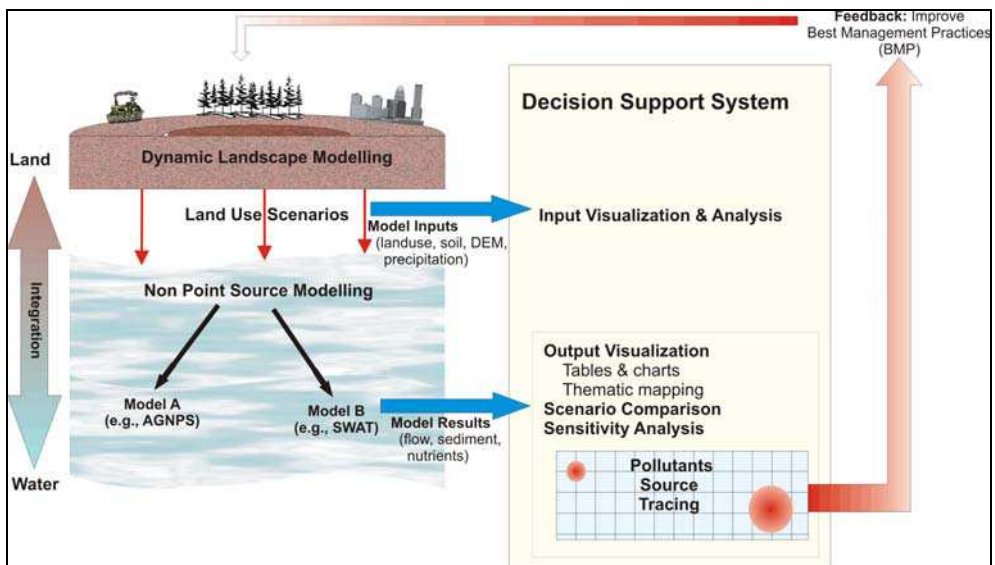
Feedback: Improve Best Management Practices (BMP)

Decision Support System

Land

Dynamic Landscape Modelling

Land Use Scenarios

Model Inputs (landuse, soil, DEM, precipitation)

Input Visualization & Analysis

Integration

Non Point Source Modelling

Model A (e.g., AGNPS)

Model B (e.g., SWAT)

Model Results (flow, sediment, nutrients)

Output Visualization
Tables & charts
Thematic mapping
Scenario Comparison
Sensitivity Analysis

Pollutants Source Tracing

Water